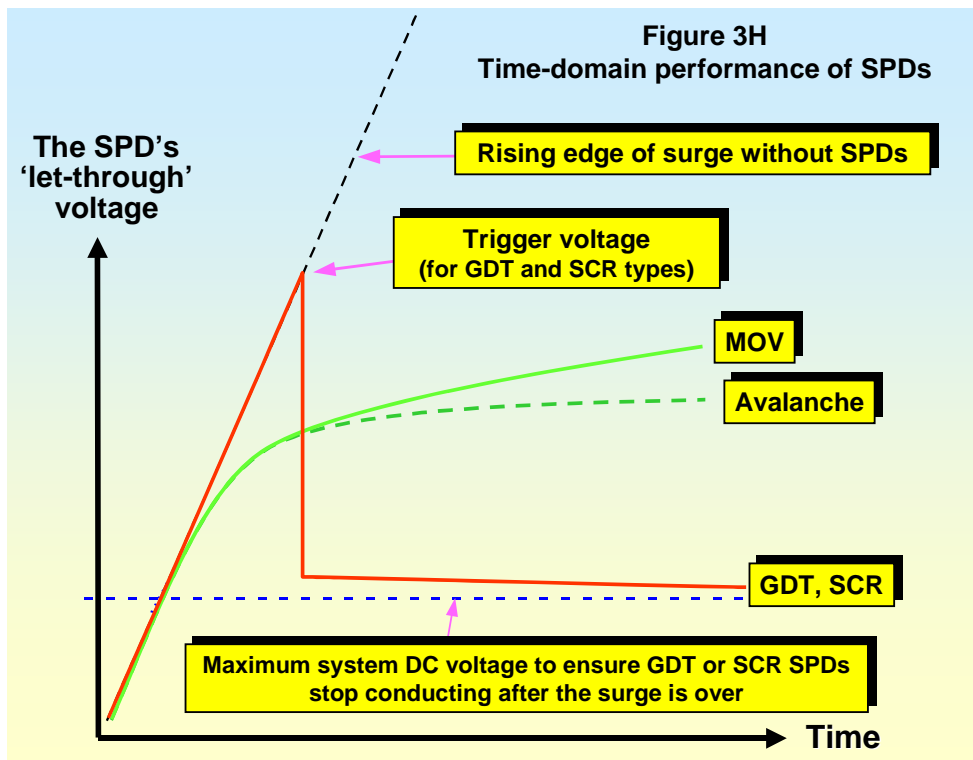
Figure 3H
Time-domain performance of SPDs

The SPD's 'let-through' voltage

Rising edge of surge without SPDs

Trigger voltage
(for GDT and SCR types)

MOV

Avalanche

GDT, SCR

Maximum system DC voltage to ensure GDT or SCR SPDs stop conducting after the surge is over

Time